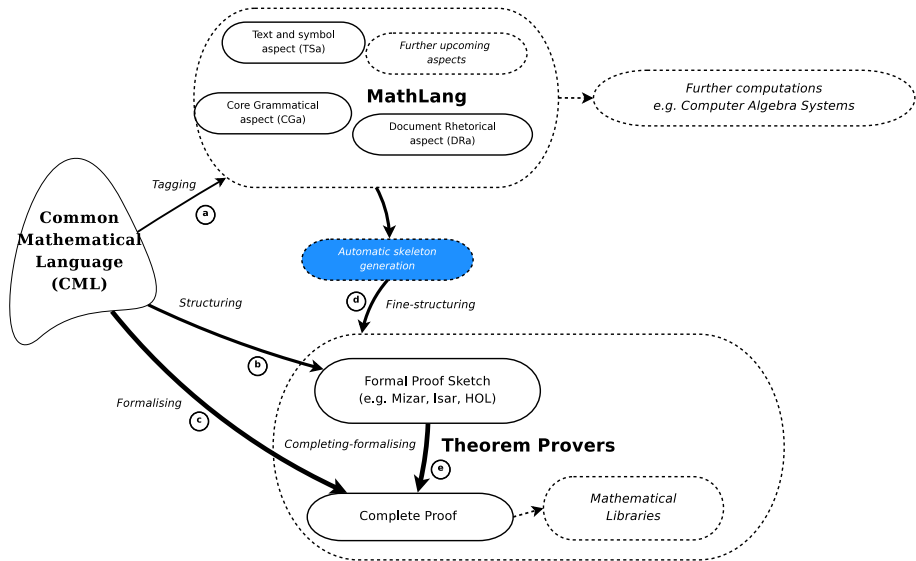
Text and symbol aspect (TSa)

Further upcoming aspects

Core Grammatical aspect (CGa)

MathLang

Document Rhetorical aspect (DRa)

Further computations e.g. Computer Algebra Systems

Tagging

a

Common Mathematical Language (CML)

Automatic skeleton generation

d

Fine-structuring

Structuring

b

Formal Proof Sketch (e.g. Mizar, Isar, HOL)

Formalising

c

Completing-formalising

Theorem Provers

e

Complete Proof

Mathematical Libraries